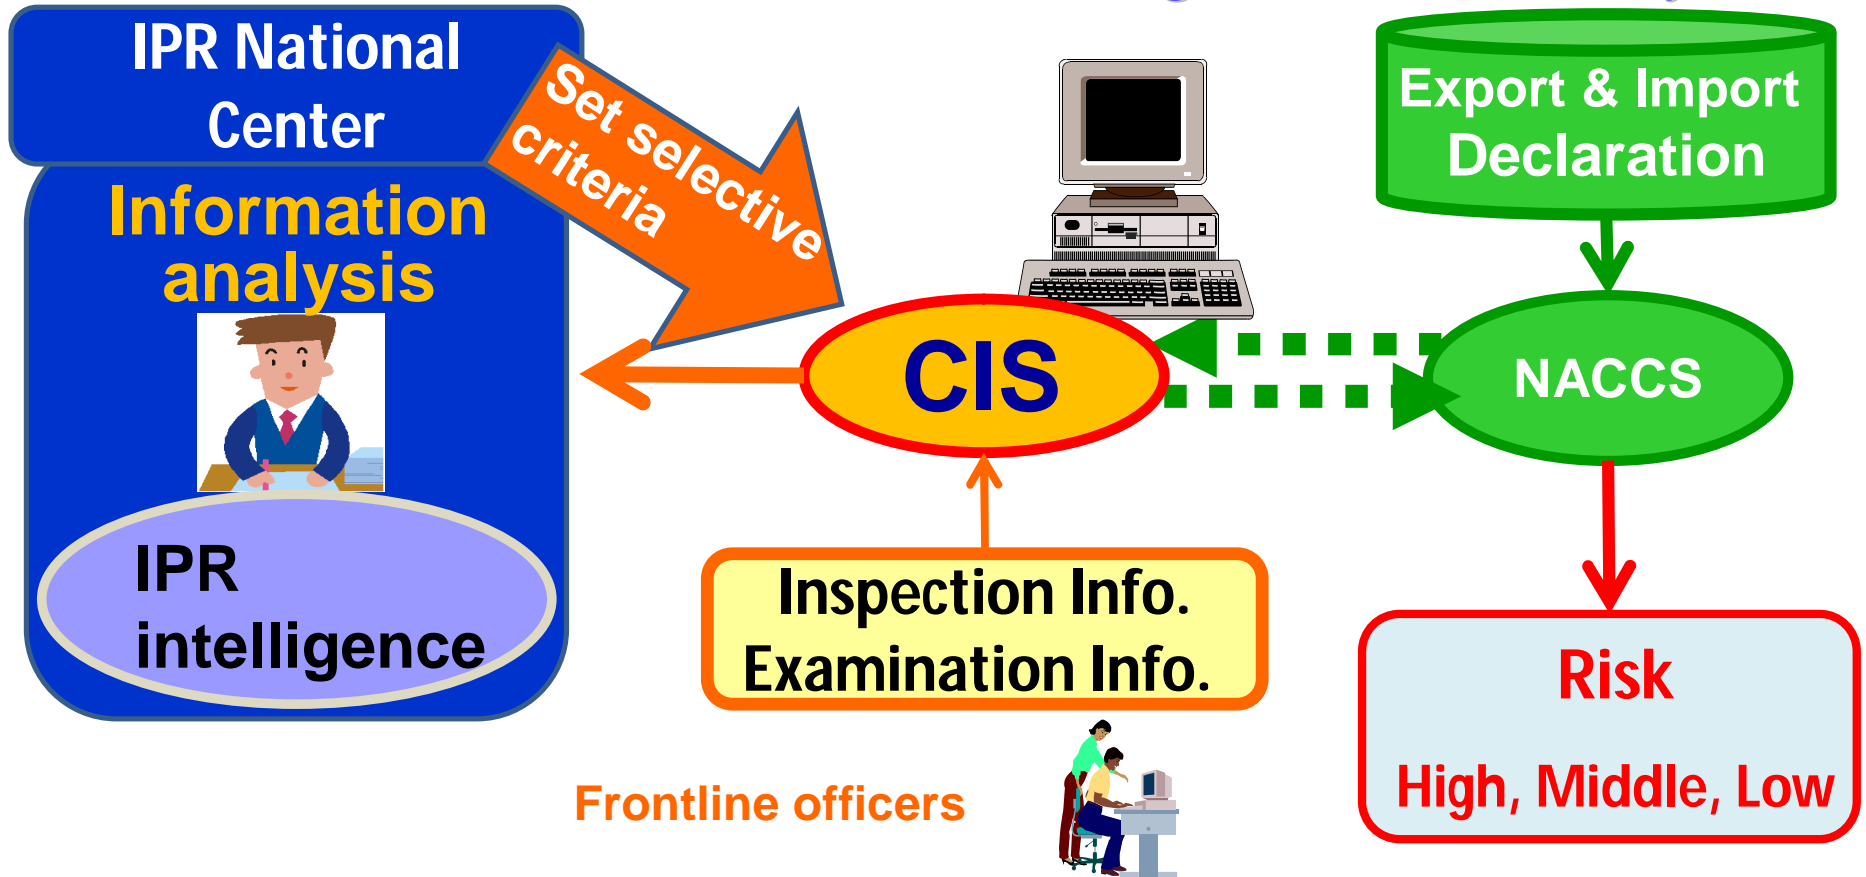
IPR National Center

Information analysis

IPR intelligence

Set selective criteria

Export & Import Declaration

CIS

NACCS

Inspection Info.
Examination Info.

Risk

High, Middle, Low

Frontline officers